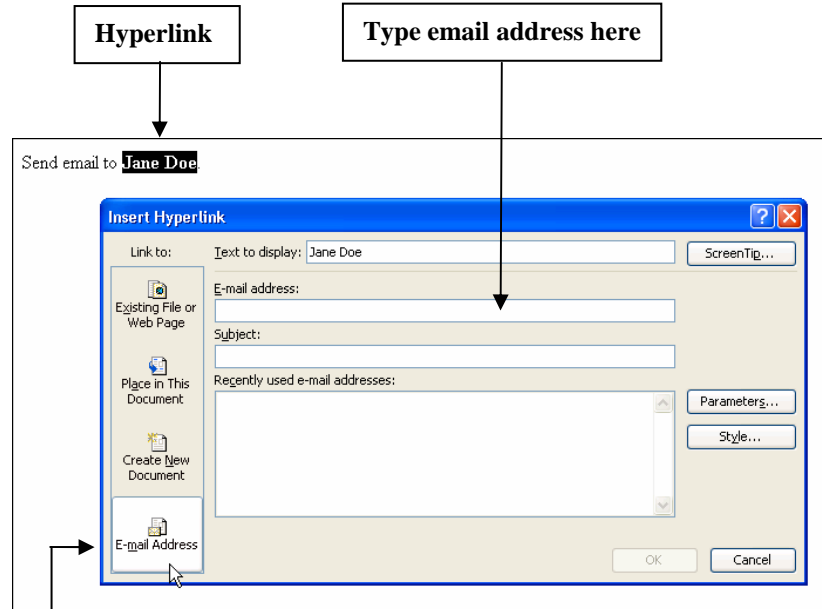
Hyperlink

Type email address here

Send email to Jane Doe.

Insert Hyperlink

Link to:

Text to display: Jane Doe

ScreenTip...

Existing File or Web Page

E-mail address:

Subject:

Place in This Document

Recently used e-mail addresses:

Parameters...

Style...

Create New Document

E-mail Address

OK

Cancel